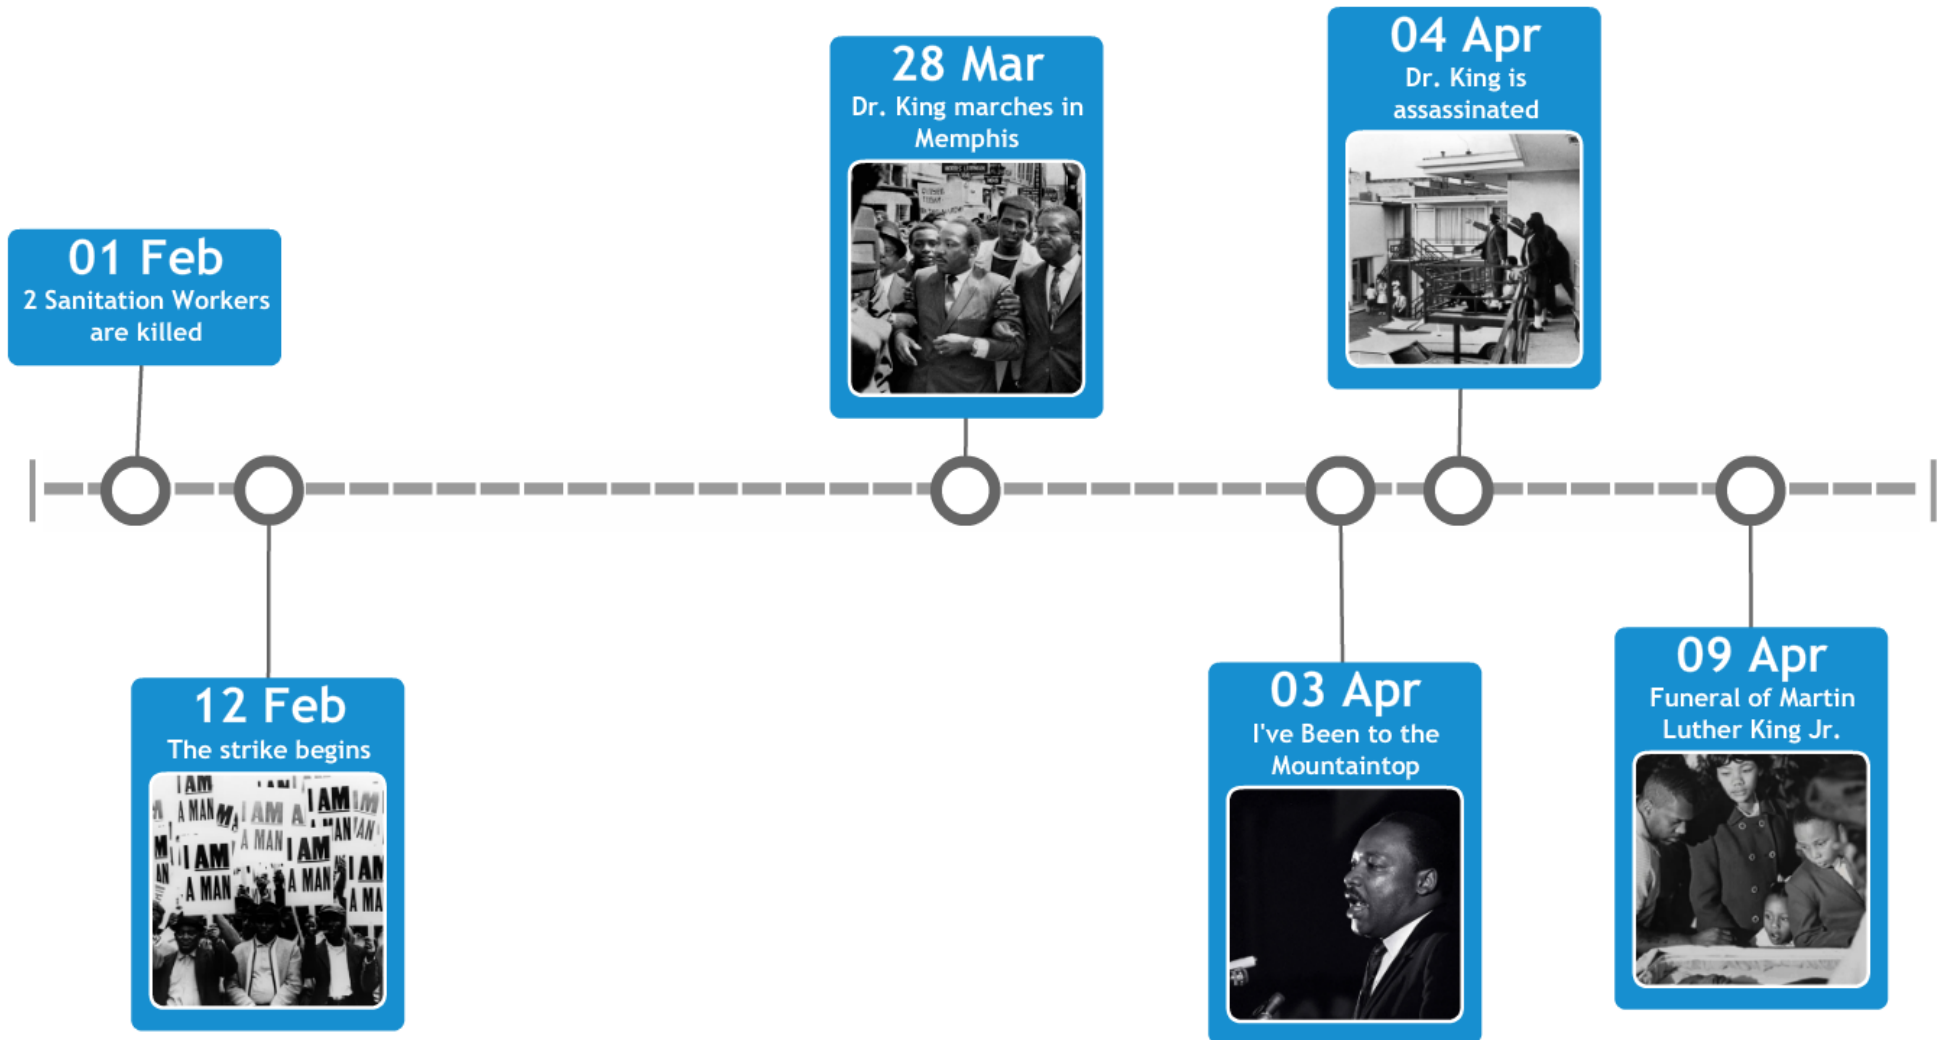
01 Feb
2 Sanitation Workers are killed

12 Feb
The strike begins

I AM A MAN I AM A MAN I AM A MAN I AM A MAN I AM A MAN

28 Mar
Dr. King marches in Memphis

03 Apr
I've Been to the Mountaintop

04 Apr
Dr. King is assassinated

09 Apr
Funeral of Martin Luther King Jr.